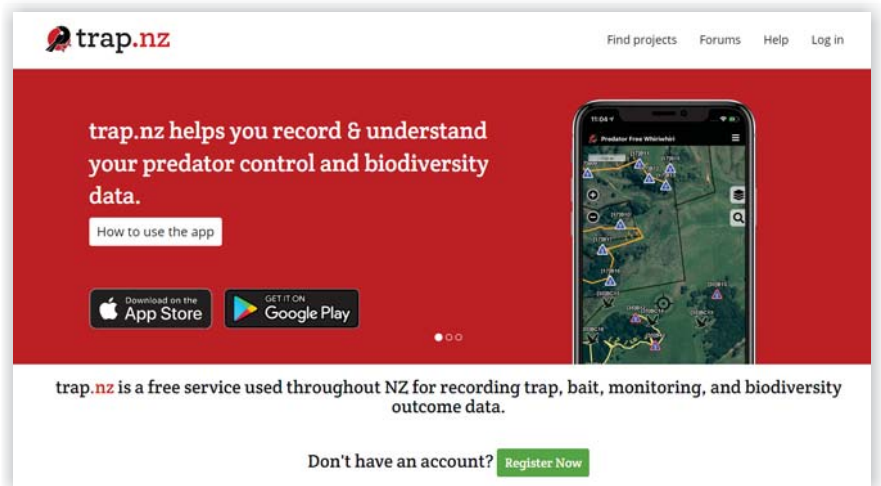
trap.nz

Find projects Forums Help Log in

trap.nz helps you record & understand your predator control and biodiversity data.

How to use the app

Download on the App Store

GET IT ON Google Play

11:04

Predator Free Whirinaki

trap.nz is a free service used throughout NZ for recording trap, bait, monitoring, and biodiversity outcome data.

Don't have an account? Register Now